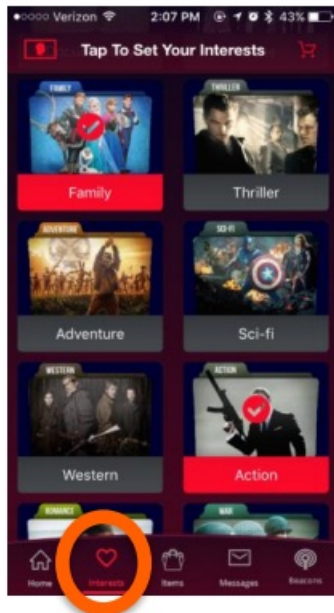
●○○○○ Verizon 2:07 PM 43%

Tap To Set Your Interests

FAMILY
Family

THRILLER
Thriller

ADVENTURE
Adventure

SCI-FI
Sci-fi

WESTERN
Western

ACTION
Action

ROMANCE

WAR

Home
Interests
Items
Messages
Beacons